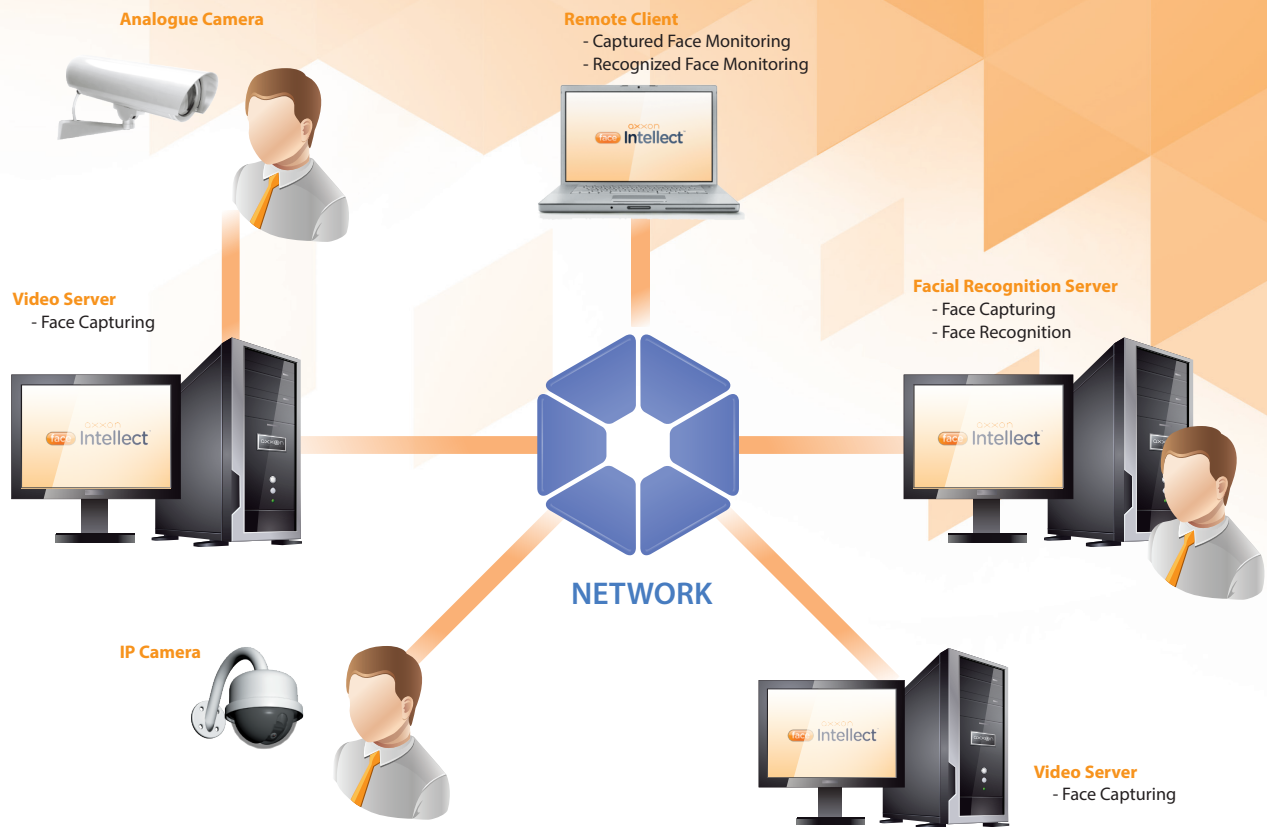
Analogue Camera

Remote Client
- Captured Face Monitoring
- Recognized Face Monitoring

axxon face Intellect

Video Server
- Face Capturing

axxon face Intellect

Facial Recognition Server
- Face Capturing
- Face Recognition

axxon face Intellect

NETWORK

IP Camera

axxon face Intellect

Video Server
- Face Capturing